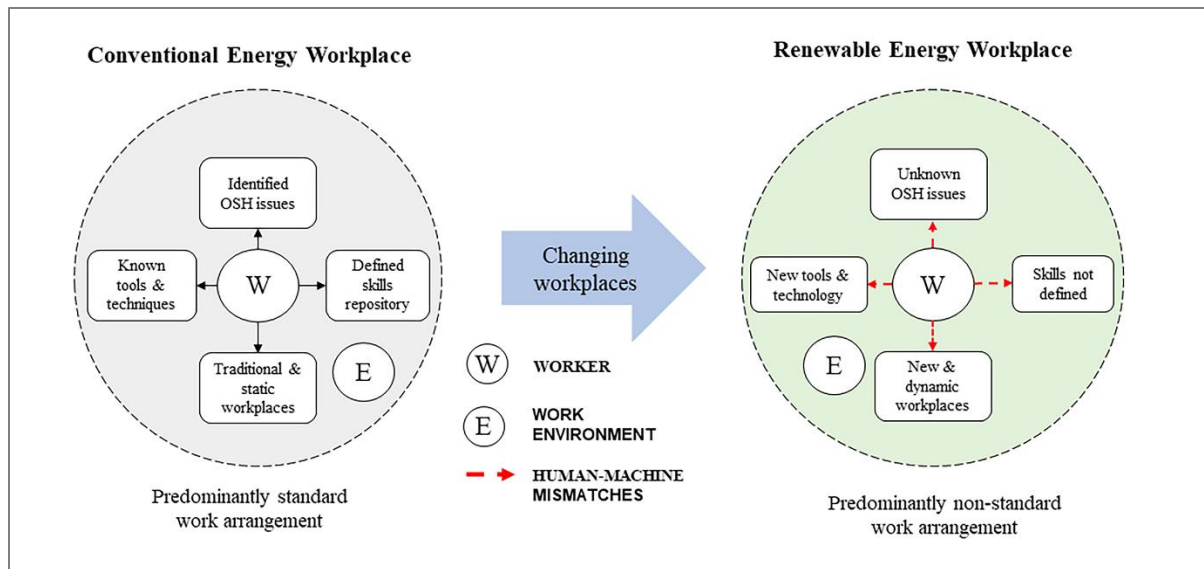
Conventional Energy Workplace

Identified OSH issues

Known tools & techniques

W

Defined skills repository

Traditional & static workplaces

E

Predominantly standard work arrangement

Changing workplaces

W WORKER

E WORK ENVIRONMENT

HUMAN-MACHINE MISMATCHES

Renewable Energy Workplace

Unknown OSH issues

New tools & technology

W

Skills not defined

E

New & dynamic workplaces

Predominantly non-standard work arrangement